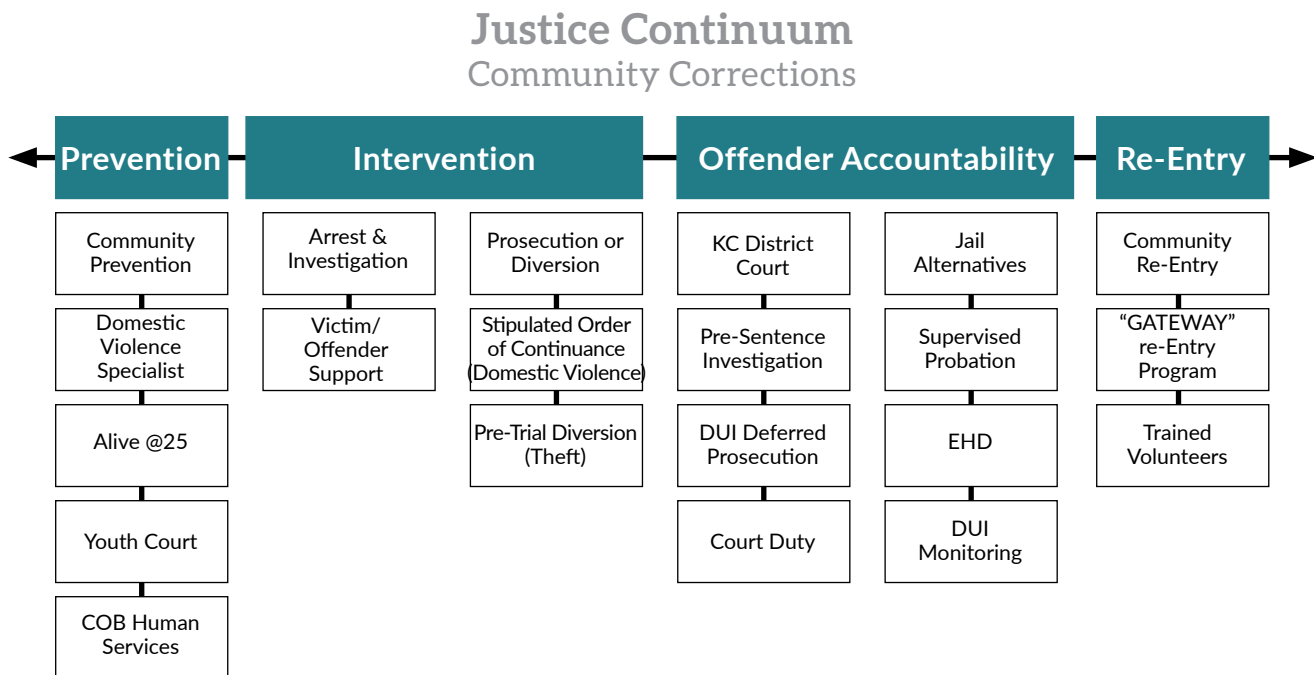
Justice Continuum
Community Corrections

Prevention

Community Prevention

Domestic Violence Specialist

Alive @25

Youth Court

COB Human Services

Intervention

Arrest & Investigation

Victim/ Offender Support

Prosecution or Diversion

Stipulated Order of Continuance (Domestic Violence)

Pre-Trial Diversion (Theft)

Offender Accountability

KC District Court

Pre-Sentence Investigation

DUI Deferred Prosecution

Court Duty

Jail Alternatives

Supervised Probation

EHD

DUI Monitoring

Re-Entry

Community Re-Entry

“GATEWAY” re-Entry Program

Trained Volunteers